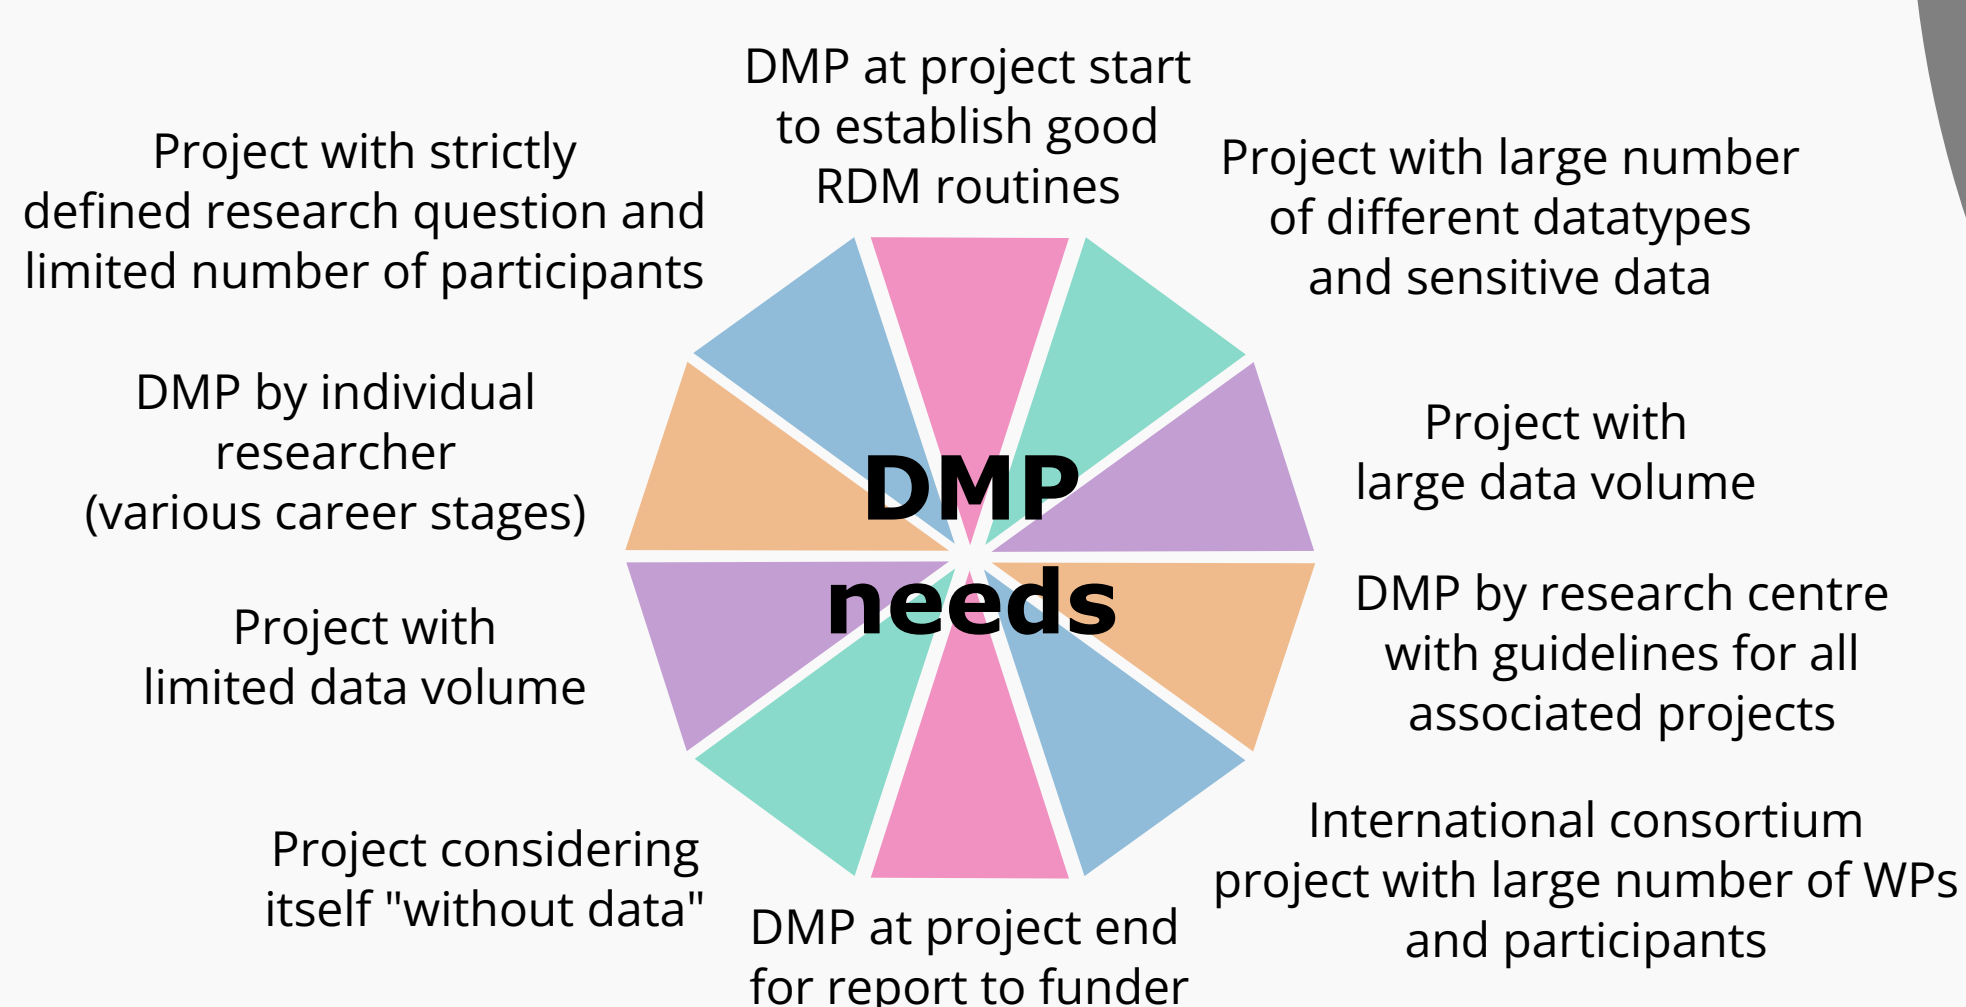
DMP at project start to establish good RDM routines

Project with strictly defined research question and limited number of participants

Project with large number of different datatypes and sensitive data

DMP by individual researcher (various career stages)

DMP needs

Project with large data volume

DMP by research centre with guidelines for all associated projects

Project with limited data volume

Project considering itself "without data"

International consortium project with large number of WPs and participants

DMP at project end for report to funder